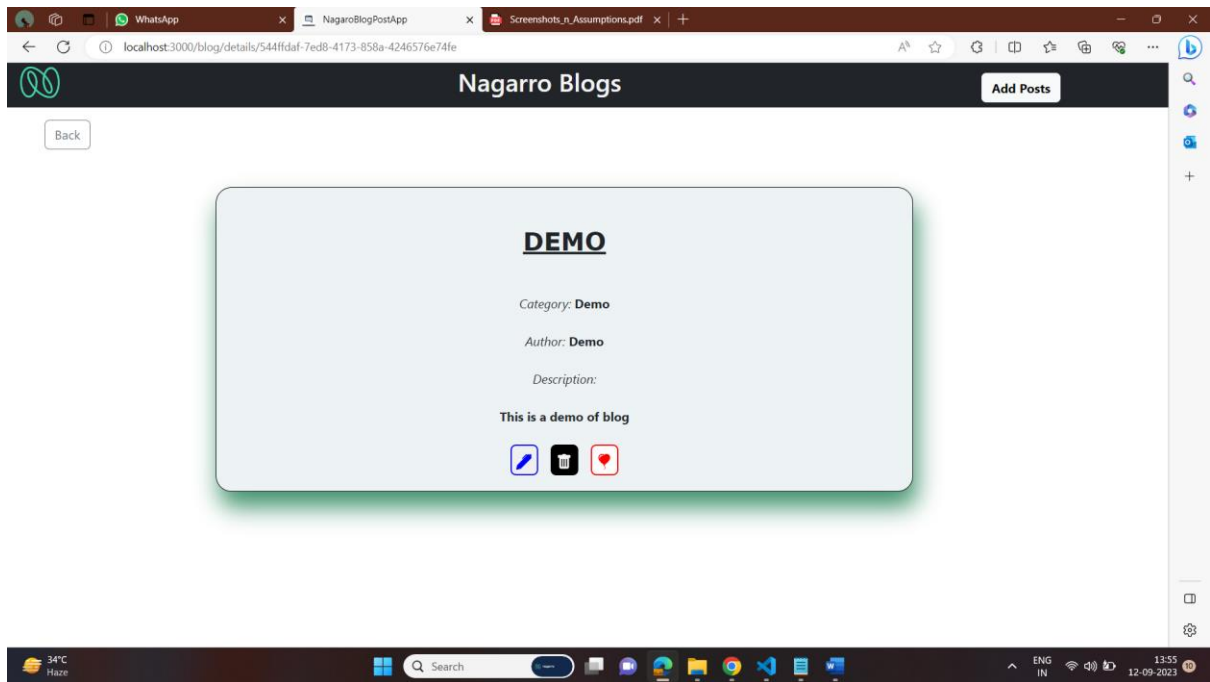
WhatsApp
NagaroBlogPostApp
Screenshots_n_Assumptions.pdf
localhost:3000/blog/details/544ffdaf-7ed8-4173-858a-4246576e74fe

Nagarro Blogs
Add Posts

Back

DEMO

Category: Demo

Author: Demo

Description:

This is a demo of blog

34°C
Haze
Search
ENG
IN
13:55
12-09-2023